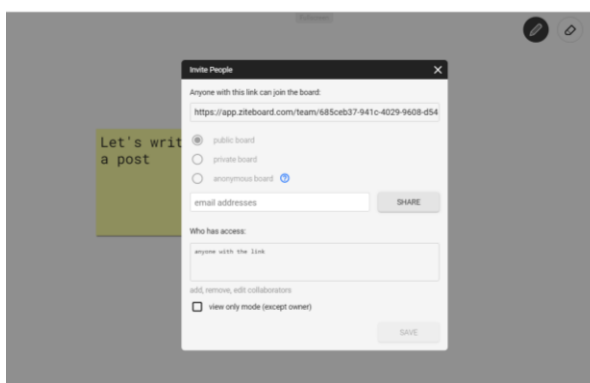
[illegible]

Invite People

×

Anyone with this link can join the board:

https://app.ziteboard.com/team/685ceb37-941c-4029-9608-d54

public board

private board

anonymous board

email addresses

SHARE

Who has access:

anyone with the link

add, remove, edit collaborators

view only mode (except owner)

SAVE

Let's writ
a post